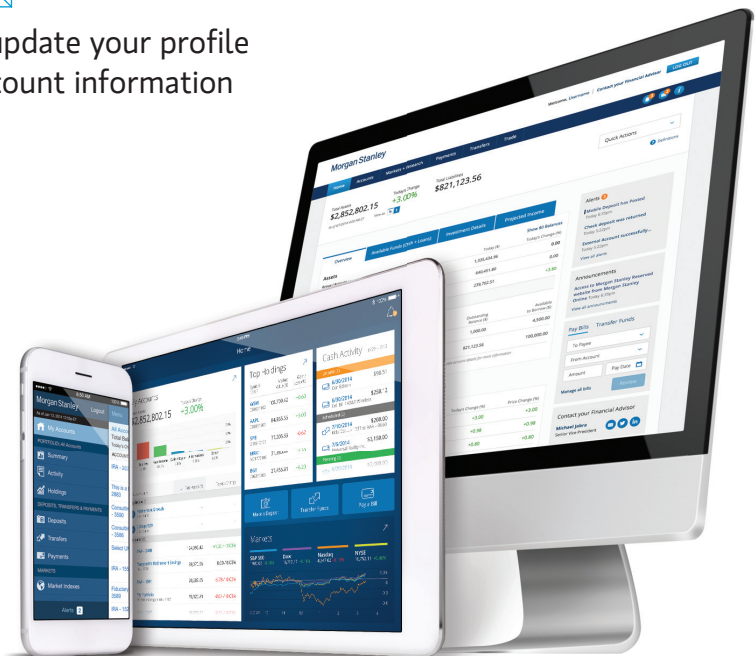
update your profile
count information

Welcome, Username | Contact your Financial Advisor LOG OUT

Morgan Stanley

Home Accounts Markets + Research Payments Transfers Trade

Quick Actions

Total Assets
$2,852,802.15

Todays Change
+3.00%

Total Liabilities
$821,123.56

Overview Available Funds (Cash + Loans) Investment Details Projected Income

Assets

Alerts

Website Deposit Has Posted

Check deposit was returned

External Account successfully...

View all alerts

Announcements

Access to Morgan Stanley Reserved Website from Morgan Stanley Online

View all announcements

Pay Bills Transfer Funds

To Payee

From Account

Amount Pay Date

Manage all bills

Contact your Financial Advisor

Michael Jabro
Senior Vice President

Home

Top Holdings

Cash Activity

Make a Deposit Transfer Funds Pay a Bill

Markets

S&P 500 Dow Nasdaq NYSE

$2,852,802.15
+3.00%

Morgan Stanley

Logout Menu

My Accounts

Summary

Activity

Holdings

DEPOSITS, TRANSFERS & PAYMENTS

Deposits

Transfers

Payments

MARKETS

Market Indexes

Alerts 2